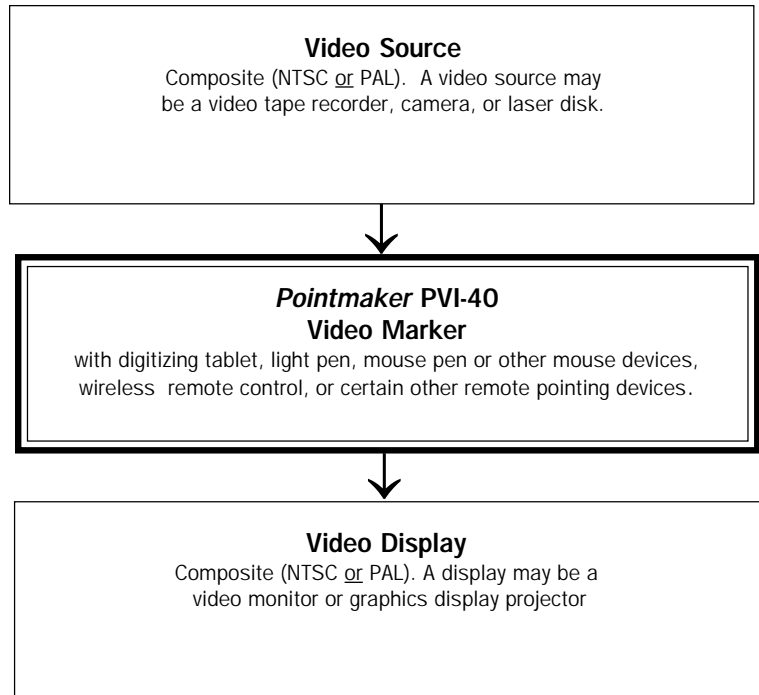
**Video Source**
Composite (NTSC or PAL). A video source may be a video tape recorder, camera, or laser disk.

*Pointmaker* **PVI-40**
**Video Marker**
with digitizing tablet, light pen, mouse pen or other mouse devices, wireless remote control, or certain other remote pointing devices.

**Video Display**
Composite (NTSC or PAL). A display may be a video monitor or graphics display projector